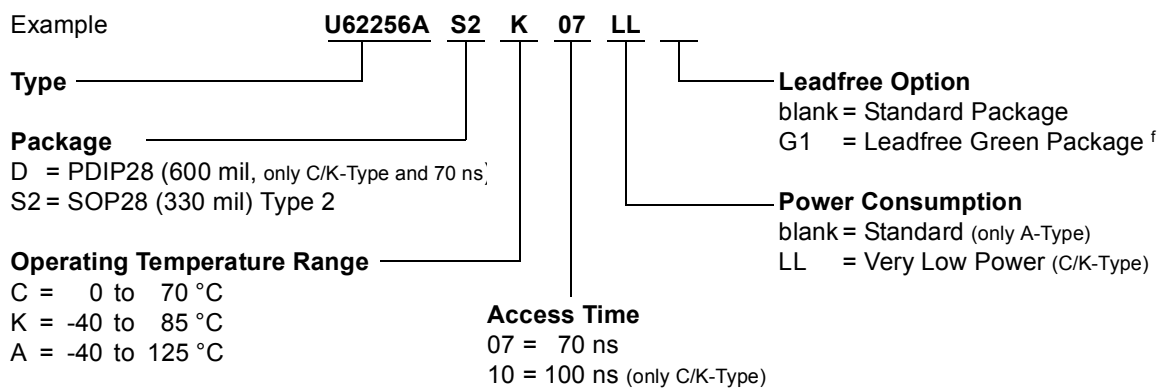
Example U62256A S2 K 07 LL

Type

Package
D = PDIP28 (600 mil, only C/K-Type and 70 ns)
S2 = SOP28 (330 mil) Type 2

Operating Temperature Range
C = 0 to 70 °C
K = -40 to 85 °C
A = -40 to 125 °C

Access Time
07 = 70 ns
10 = 100 ns (only C/K-Type)

Power Consumption
blank = Standard (only A-Type)
LL = Very Low Power (C/K-Type)

Leadfree Option
blank = Standard Package
G1 = Leadfree Green Package f